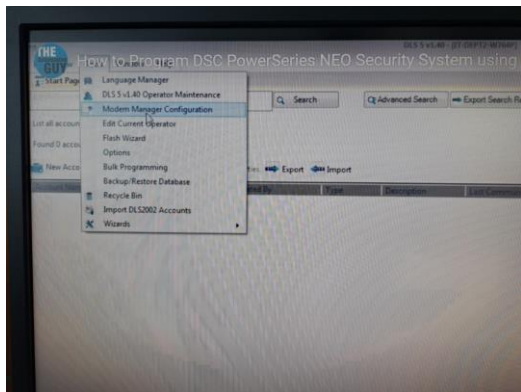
THE GUY

How to Program DSC PowerSeries NEO Security System using

DLS 5 v1.40 - [IT-DEPT2-W7WP]

Start Page

Language Manager
DLS 5 v1.40 Operator Maintenance
Modem Manager Configuration
Edit Current Operator
Flash Wizard
Options
Bulk Programming
Backup/Restore Database
Recycle Bin
Import DLS2002 Accounts
Wizards

Search

Advanced Search

Export Search R

List all accou

Found 0 accou

New Acco

Export

Import

Type

Description

Last Commun